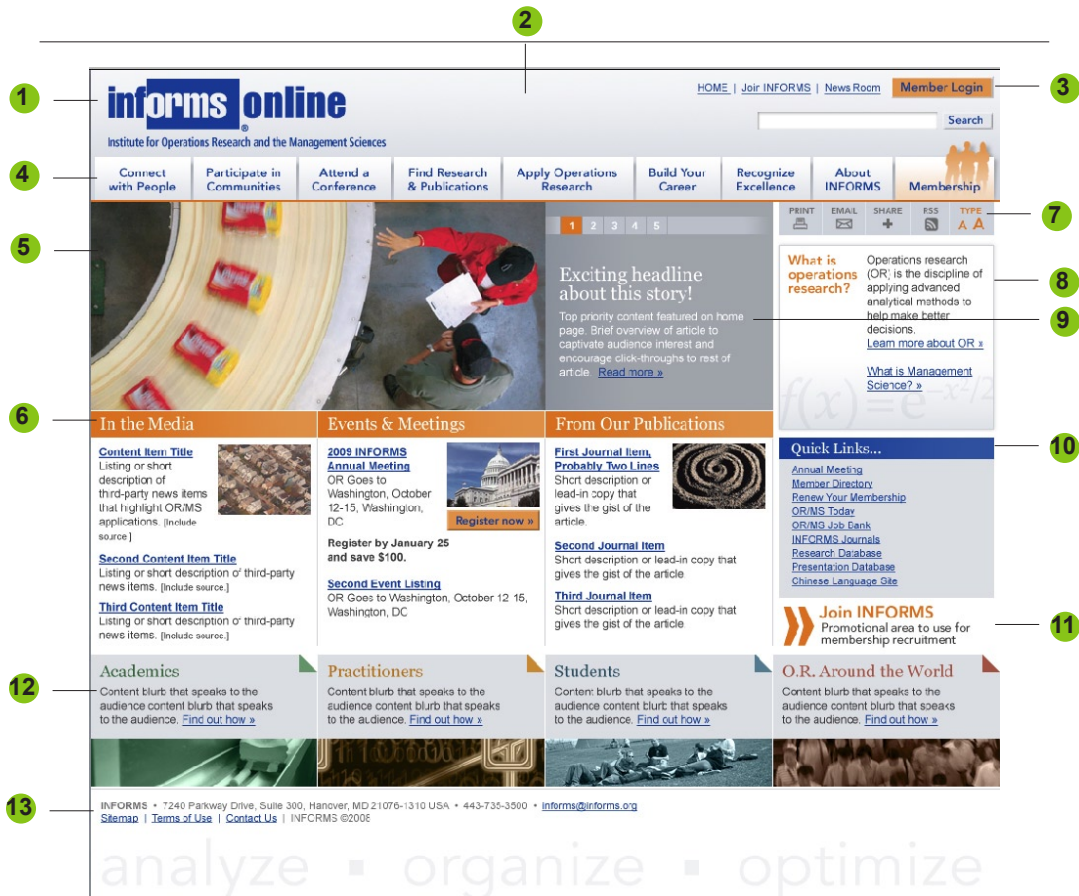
2

1

informs online

Institute for Operations Research and the Management Sciences

HOME | Join INFORMS | News Room

Member Login

3

Search

4

Connect with People | Participate in Communities | Attend a Conference | Find Research & Publications | Apply Operations Research | Build Your Career | Recognize Excellence | About INFORMS | Membership

5

PRINT EMAIL SHARE RSS TYPE A A

7

1 2 3 4 5

Exciting headline about this story!

Top priority content featured on home page. Brief overview of article to captivate audience interest and encourage click-throughs to rest of article. Read more »

9

What is operations research?

Operations research (OR) is the discipline of applying advanced analytical methods to help make better decisions.

Learn more about OR »

What is Management Science? »

8

$f(x)=e^{-x^2/2}$

6

In the Media

Content Item Title
Listing or short description of third-party news items that highlight OR/MS applications. [Include source.]

Second Content Item Title
Listing or short description of third-party news items. [Include source.]

Third Content Item Title
Listing or short description of third-party news items. [Include source.]

Events & Meetings

2009 INFORMS Annual Meeting
OR Goes to Washington, October 12-15, Washington, DC

Register now »

Register by January 25 and save $100.

Second Event Listing
OR Goes to Washington, October 12 15, Washington, DC

From Our Publications

First Journal Item, Probably Two Lines
Short description or lead-in copy that gives the gist of the article.

Second Journal Item
Short description or lead-in copy that gives the gist of the article

Third Journal Item
Short description or lead-in copy that gives the gist of the article

Quick Links...

10

Annual Meeting
Member Directory
Renew Your Membership
OR/MS Today
OR/MS Job Bank
INFORMS Journals
Research Database
Presentation Database
Chinese Language Site

Join INFORMS
Promotional area to use for membership recruitment

11

12

Academics
Content blurb that speaks to the audience content blurb that speaks to the audience. Find out how »

Practitioners
Content blurb that speaks to the audience content blurb that speaks to the audience. Find out how »

Students
Content blurb that speaks to the audience content blurb that speaks to the audience. Find out how »

O.R. Around the World
Content blurb that speaks to the audience content blurb that speaks to the audience. Find out how »

13

INFORMS • 7240 Parkway Drive, Suite 300, Hanover, MD 21076-1310 USA • 443-735-3500 • informs@informs.org
Sitemap | Terms of Use | Contact Us | INFORMS ©2008

analyze ▪ organize ▪ optimize